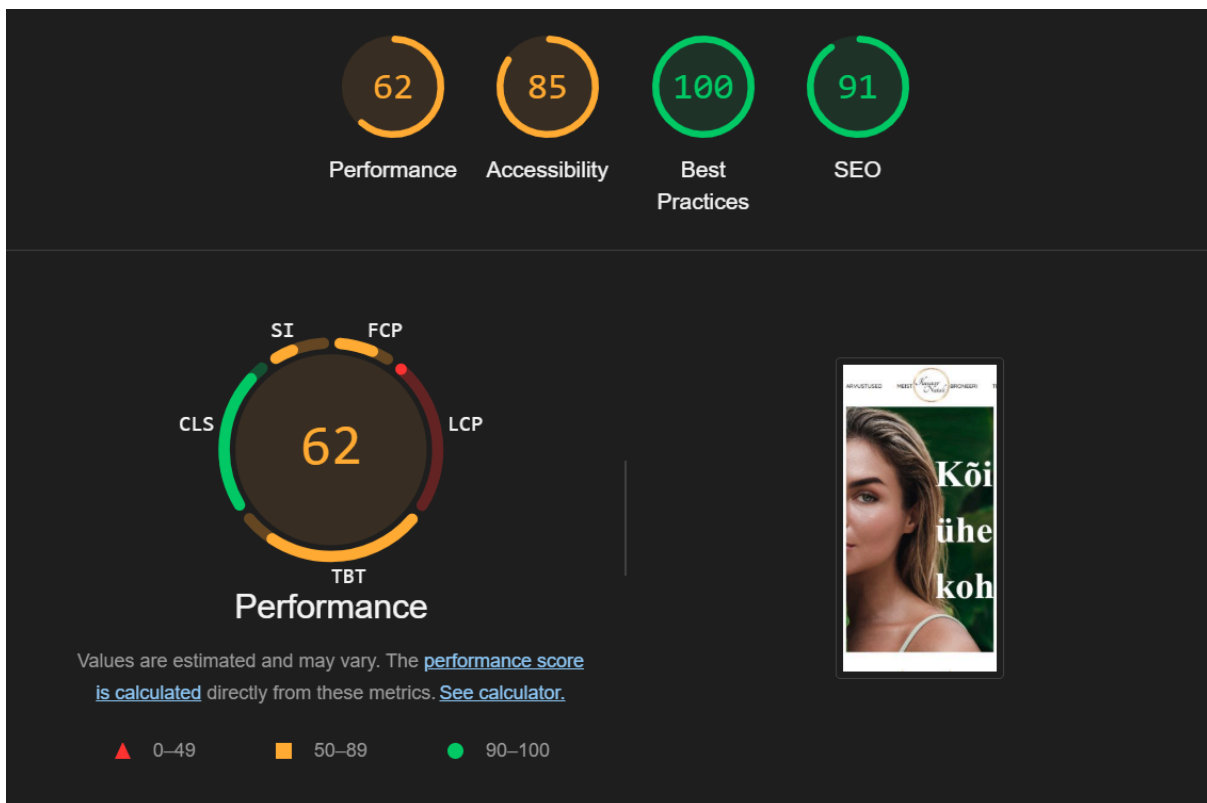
62
Performance

85
Accessibility

100
Best Practices

91
SEO

SI
FCP
CLS
62
LCP
TBT
Performance

Values are estimated and may vary. The performance score is calculated directly from these metrics. See calculator.

0–49
50–89
90–100

ARVUSTUSED MEIST BRONEERI
Kõi
ühe
koh